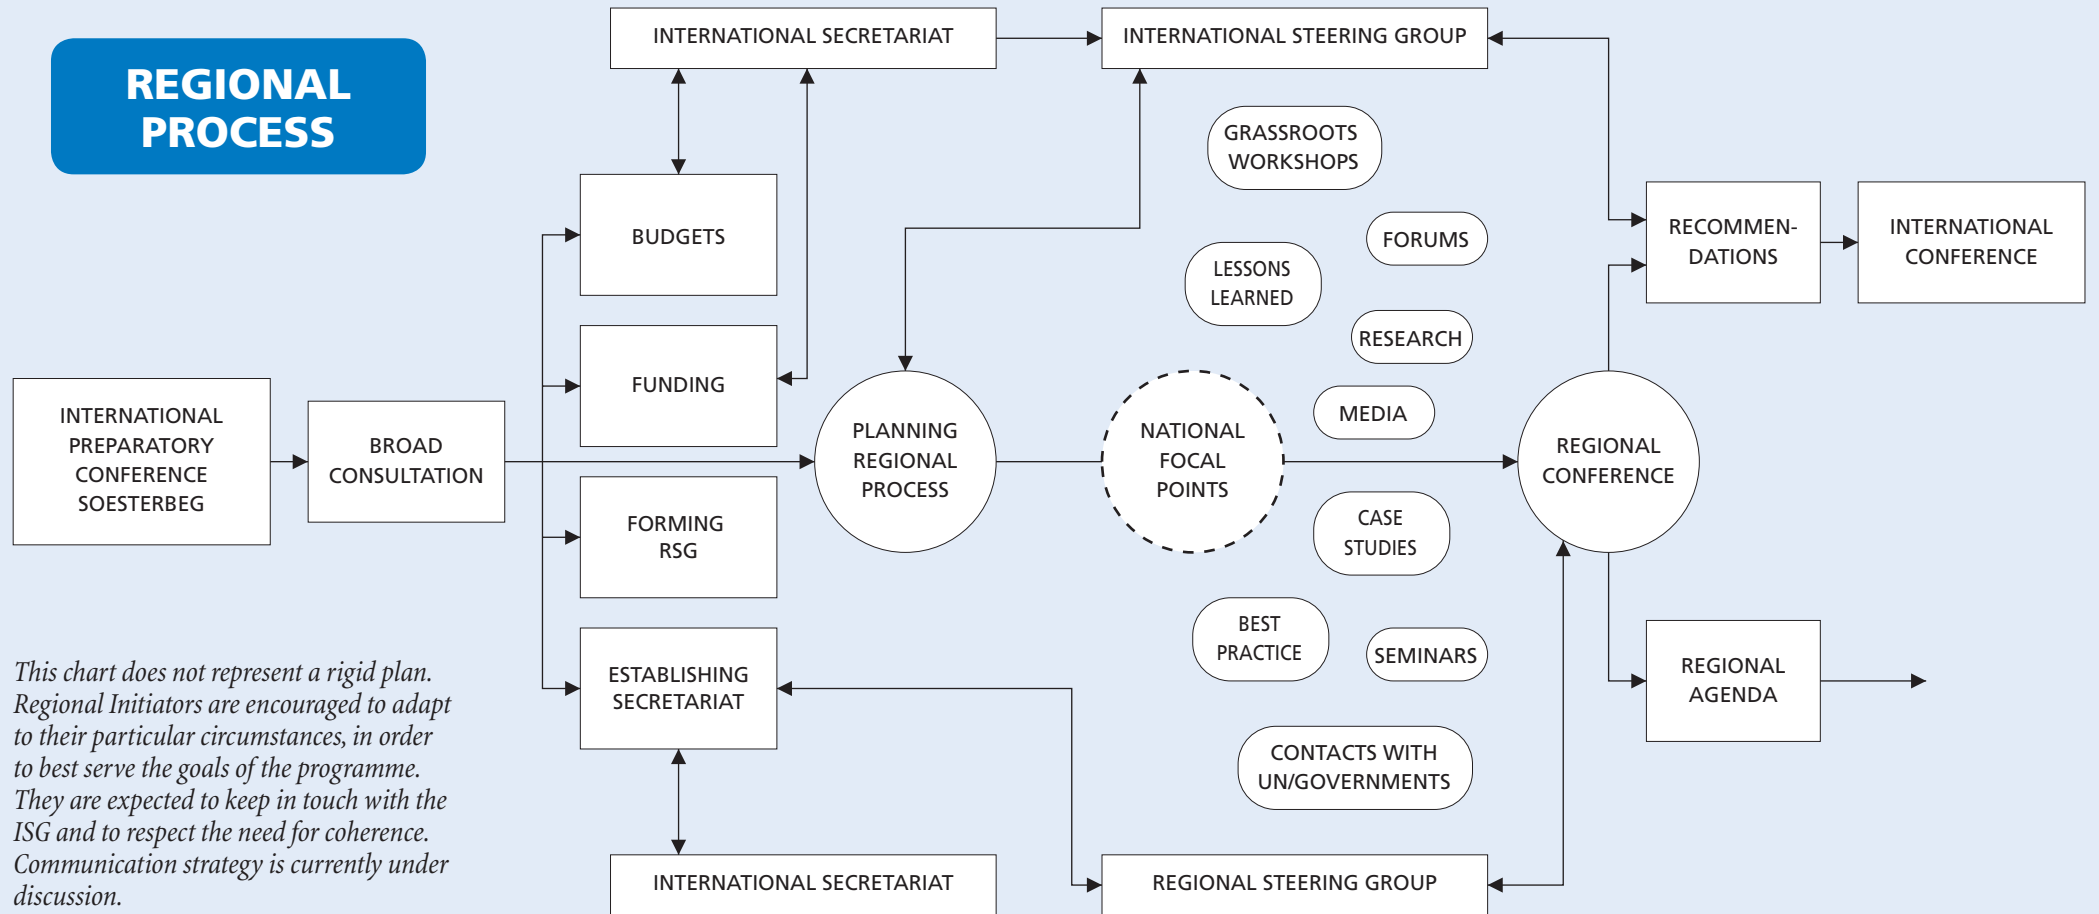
REGIONAL PROCESS

INTERNATIONAL SECRETARIAT

INTERNATIONAL STEERING GROUP

GRASSROOTS WORKSHOPS

BUDGETS

FORUMS

LESSONS LEARNED

RECOMMEN-DATIONS

INTERNATIONAL CONFERENCE

RESEARCH

FUNDING

INTERNATIONAL PREPARATORY CONFERENCE SOESTERBEG

BROAD CONSULTATION

PLANNING REGIONAL PROCESS

NATIONAL FOCAL POINTS

MEDIA

REGIONAL CONFERENCE

FORMING RSG

CASE STUDIES

BEST PRACTICE

SEMINARS

ESTABLISHING SECRETARIAT

REGIONAL AGENDA

CONTACTS WITH UN/GOVERNMENTS

This chart does not represent a rigid plan. Regional Initiators are encouraged to adapt to their particular circumstances, in order to best serve the goals of the programme. They are expected to keep in touch with the ISG and to respect the need for coherence. Communication strategy is currently under discussion.

INTERNATIONAL SECRETARIAT

REGIONAL STEERING GROUP